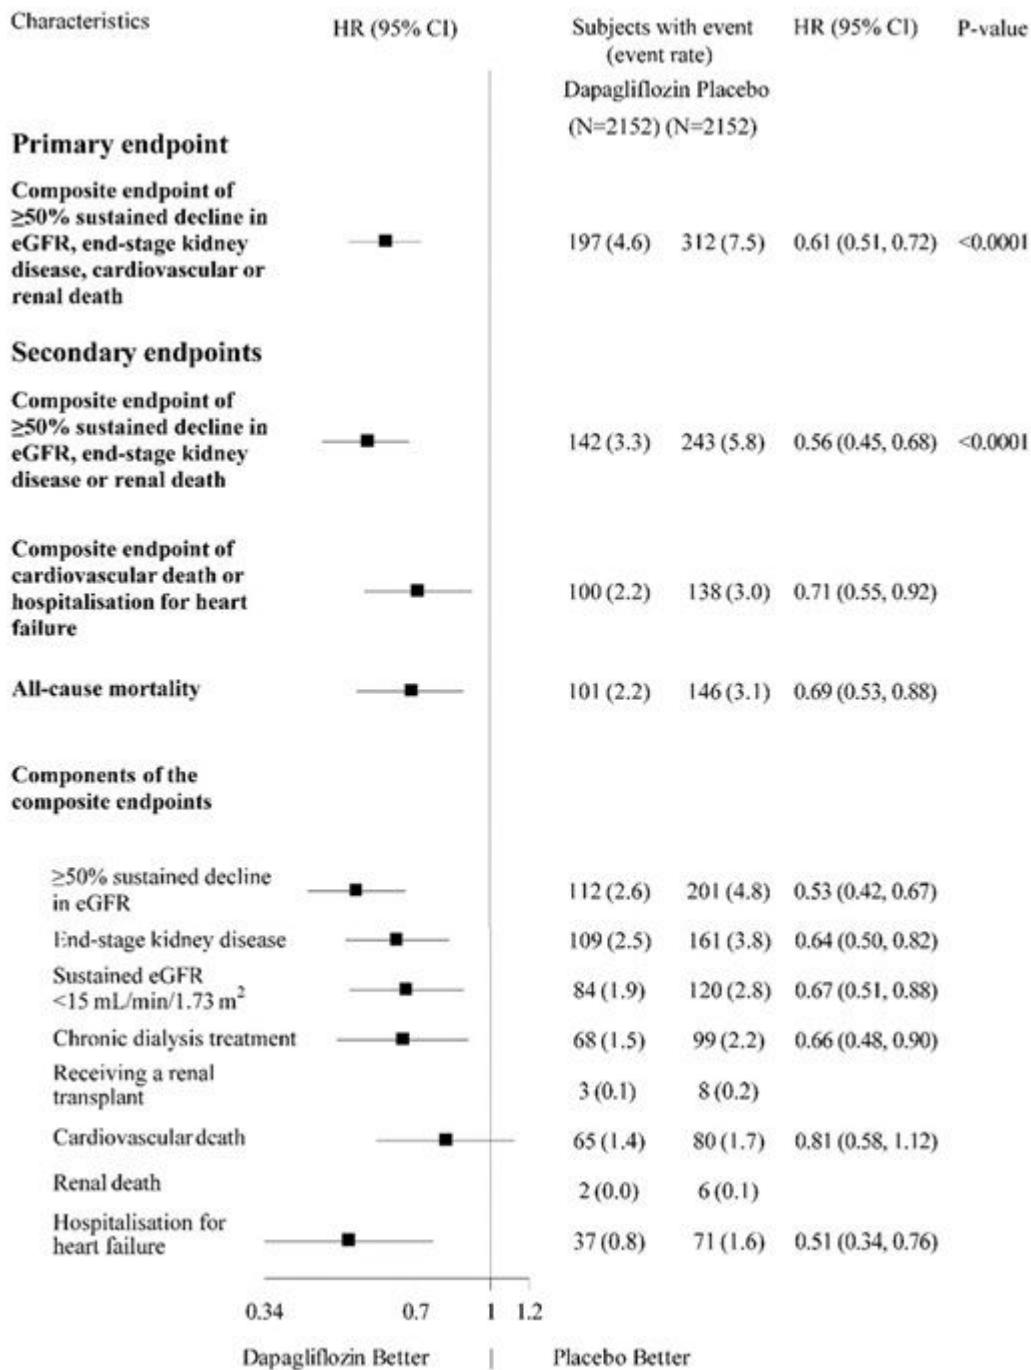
| Characteristics | HR (95% CI) | Subjects with event (event rate) Dapagliflozin (N=2152) | Placebo (N=2152) | HR (95% CI) | P-value |
|---|---|---|---|---|---|
| **Primary endpoint** | | | | | |
| **Composite endpoint of ≥50% sustained decline in eGFR, end-stage kidney disease, cardiovascular or renal death** | | 197 (4.6) | 312 (7.5) | 0.61 (0.51, 0.72) | <0.0001 |
| **Secondary endpoints** | | | | | |
| **Composite endpoint of ≥50% sustained decline in eGFR, end-stage kidney disease or renal death** | | 142 (3.3) | 243 (5.8) | 0.56 (0.45, 0.68) | <0.0001 |
| **Composite endpoint of cardiovascular death or hospitalisation for heart failure** | | 100 (2.2) | 138 (3.0) | 0.71 (0.55, 0.92) | |
| **All-cause mortality** | | 101 (2.2) | 146 (3.1) | 0.69 (0.53, 0.88) | |
| **Components of the composite endpoints** | | | | | |
| ≥50% sustained decline in eGFR | | 112 (2.6) | 201 (4.8) | 0.53 (0.42, 0.67) | |
| End-stage kidney disease | | 109 (2.5) | 161 (3.8) | 0.64 (0.50, 0.82) | |
| Sustained eGFR <15 mL/min/1.73 m$^2$ | | 84 (1.9) | 120 (2.8) | 0.67 (0.51, 0.88) | |
| Chronic dialysis treatment | | 68 (1.5) | 99 (2.2) | 0.66 (0.48, 0.90) | |
| Receiving a renal transplant | | 3 (0.1) | 8 (0.2) | | |
| Cardiovascular death | | 65 (1.4) | 80 (1.7) | 0.81 (0.58, 1.12) | |
| Renal death | | 2 (0.0) | 6 (0.1) | | |
| Hospitalisation for heart failure | | 37 (0.8) | 71 (1.6) | 0.51 (0.34, 0.76) | |

0.34 0.7 1 1.2

Dapagliflozin Better | Placebo Better